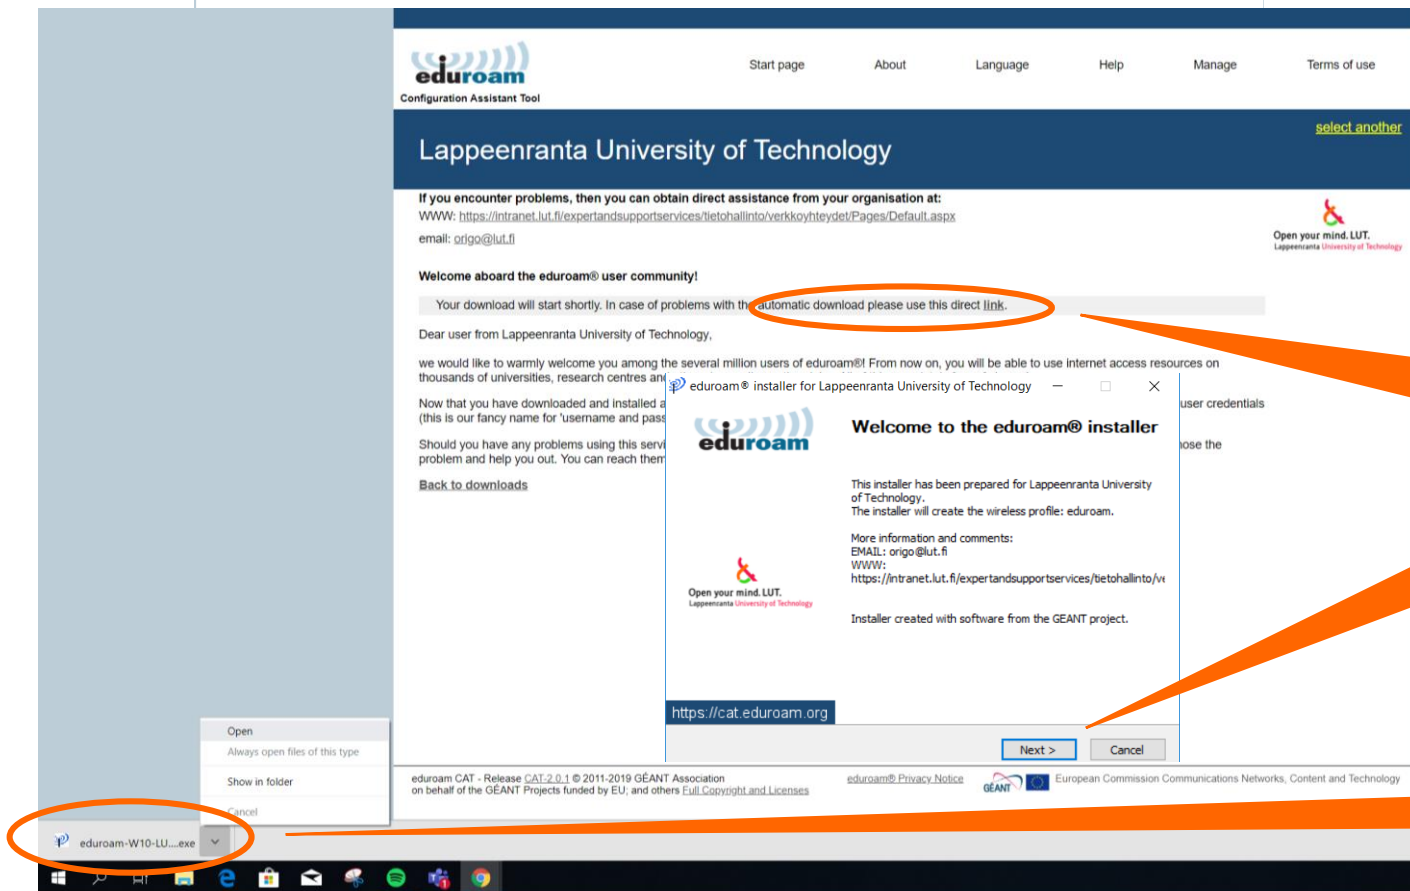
eduroam
Configuration Assistant Tool

Start page About Language Help Manage Terms of use

select another

Lappeenranta University of Technology

If you encounter problems, then you can obtain direct assistance from your organisation at:
WWW: https://intranet.lut.fi/expertandsupportservices/tietohallinto/verkkoyhteydet/Pages/Default.aspx
email: origo@lut.fi

Open your mind. LUT.
Lappeenranta University of Technology

Welcome aboard the eduroam® user community!

Your download will start shortly. In case of problems with the automatic download please use this direct link.

Dear user from Lappeenranta University of Technology,

we would like to warmly welcome you among the several million users of eduroam®! From now on, you will be able to use internet access resources on thousands of universities, research centres an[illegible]

Now that you have downloaded and installed a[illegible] user credentials (this is our fancy name for 'username and pass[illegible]

Should you have any problems using this servi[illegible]ose the problem and help you out. You can reach them

Back to downloads

eduroam® installer for Lappeenranta University of Technology

eduroam

Welcome to the eduroam® installer

This installer has been prepared for Lappeenranta University of Technology.
The installer will create the wireless profile: eduroam.

More information and comments:
EMAIL: origo@lut.fi
WWW:
https://intranet.lut.fi/expertandsupportservices/tietohallinto/ve

Installer created with software from the GEANT project.

Open your mind. LUT.
Lappeenranta University of Technology

https://cat.eduroam.org

Next >
Cancel

Open
Always open files of this type
Show in folder
Cancel

eduroam CAT - Release CAT-2.0.1 © 2011-2019 GÉANT Association on behalf of the GÉANT Projects funded by EU; and others Full Copyright and Licenses

eduroam® Privacy Notice

GÉANT

European Commission Communications Networks, Content and Technology

eduroam-W10-LU....exe